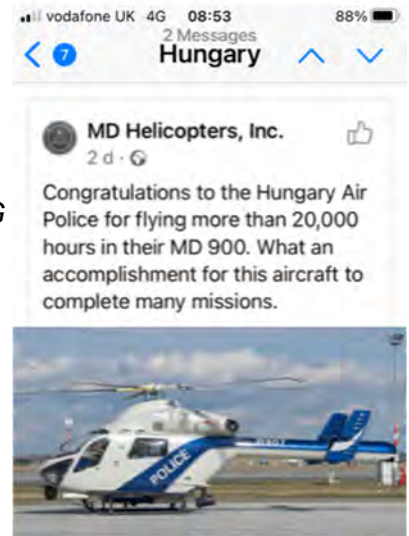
vodafone UK 4G 08:53 88%

7 2 Messages Hungary

MD Helicopters, Inc.
2 d ·

Congratulations to the Hungary Air Police for flying more than 20,000 hours in their MD 900. What an accomplishment for this aircraft to complete many missions.

POLICE